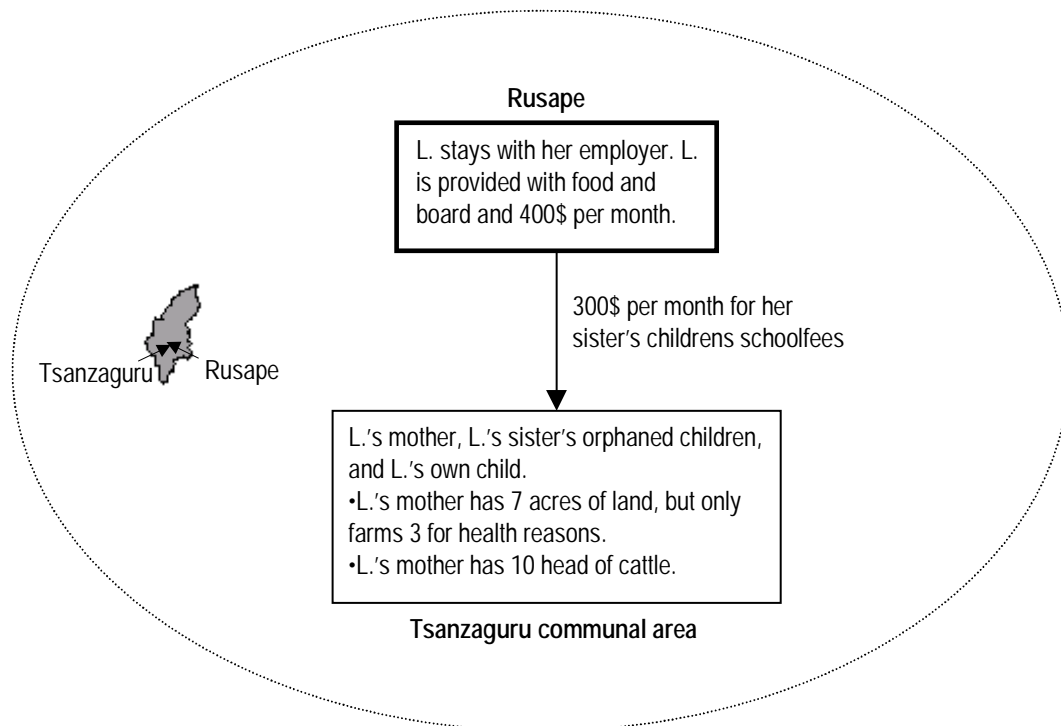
Rusape

L. stays with her employer. L. is provided with food and board and 400$ per month.

300$ per month for her sister's childrens schoolfees

Tsanzaguru

Rusape

L.'s mother, L.'s sister's orphaned children, and L.'s own child.
•L.'s mother has 7 acres of land, but only farms 3 for health reasons.
•L.'s mother has 10 head of cattle.

Tsanzaguru communal area